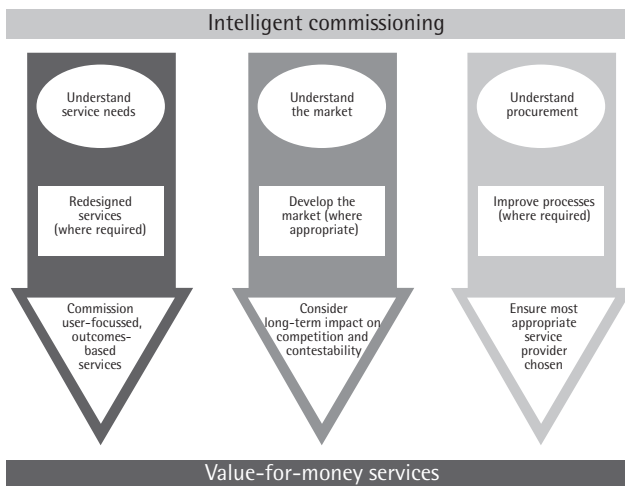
Intelligent commissioning

Understand service needs

Redesigned services (where required)

Commission user-focussed, outcomes-based services

Understand the market

Develop the market (where appropriate)

Consider long-term impact on competition and contestability

Understand procurement

Improve processes (where required)

Ensure most appropriate service provider chosen

Value-for-money services